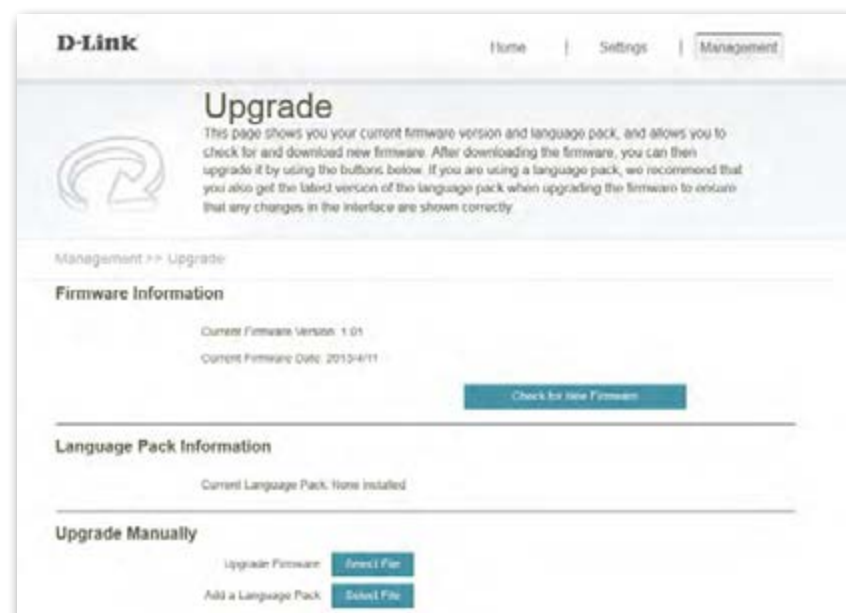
D-Link

Home | Settings | Management

Upgrade

This page shows you your current firmware version and language pack, and allows you to check for and download new firmware. After downloading the firmware, you can then upgrade it by using the buttons below. If you are using a language pack, we recommend that you also get the latest version of the language pack when upgrading the firmware to ensure that any changes in the interface are shown correctly.

Management >> Upgrade

Firmware Information

Current Firmware Version: 1.01

Current Firmware Date: 2013/4/11

Check for New Firmware

Language Pack Information

Current Language Pack: None installed

Upgrade Manually

Upgrade Firmware: Select File

Add a Language Pack: Select File